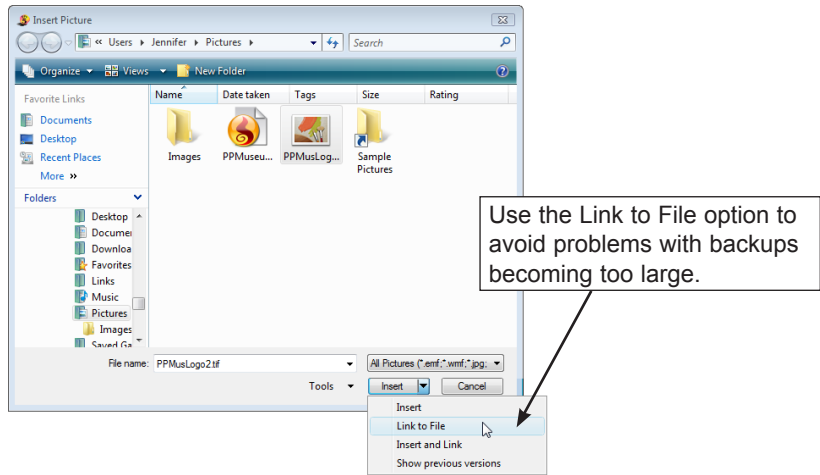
Insert Picture

« Users ▸ Jennifer ▸ Pictures ▸

Search

Organize ▾ Views ▾ New Folder

Favorite Links

Documents

Desktop

Recent Places

More »

Folders

Desktop

Documen

Downloa

Favorites

Links

Music

Pictures

Images

Saved Ga

Name

Date taken

Tags

Size

Rating

Images

PPMuseu...

PPMusLog...

Sample Pictures

Use the Link to File option to avoid problems with backups becoming too large.

File name: PPMusLogo2.tif

All Pictures (*.emf;*.wmf;*.jpg;

Tools ▾

Insert

Cancel

Insert

Link to File

Insert and Link

Show previous versions